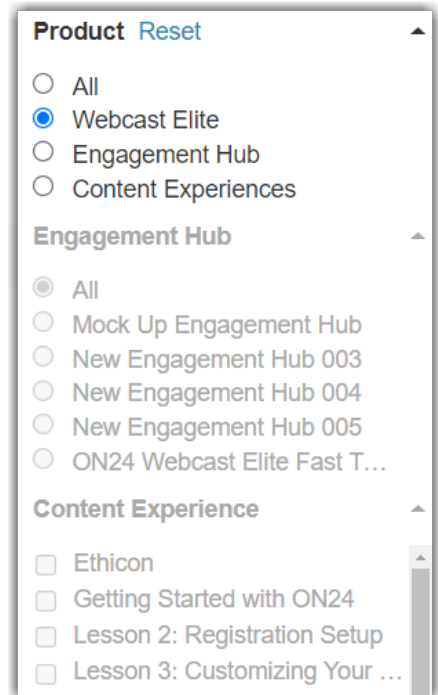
Product Reset

All
Webcast Elite
Engagement Hub
Content Experiences

Engagement Hub

All
Mock Up Engagement Hub
New Engagement Hub 003
New Engagement Hub 004
New Engagement Hub 005
ON24 Webcast Elite Fast T…

Content Experience

Ethicon
Getting Started with ON24
Lesson 2: Registration Setup
Lesson 3: Customizing Your …